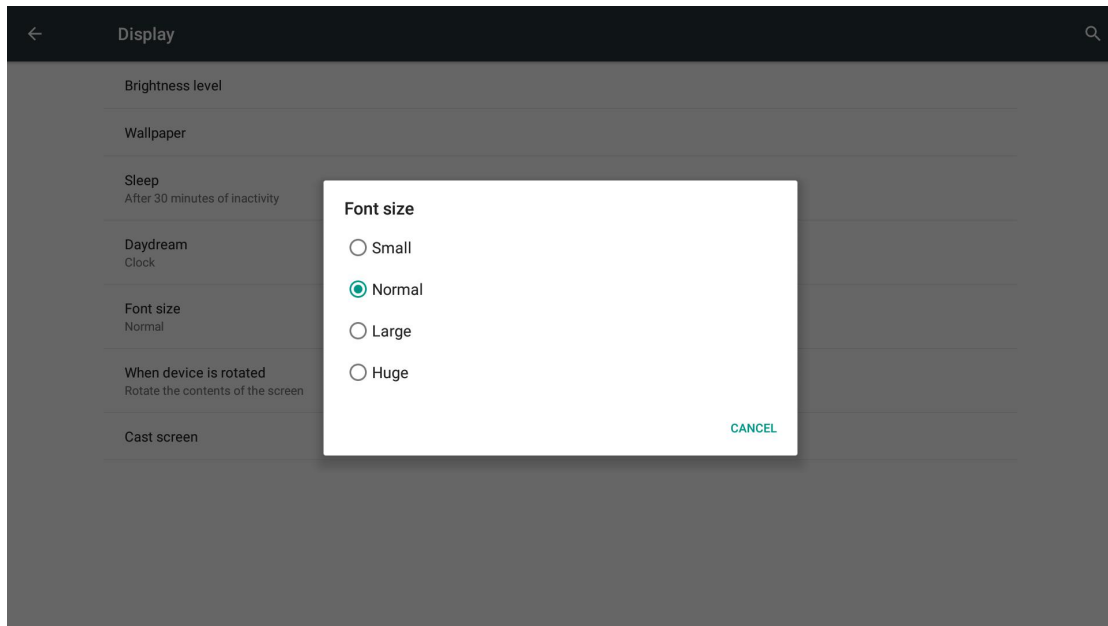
Display

Brightness level

Wallpaper

Sleep
After 30 minutes of inactivity

Daydream
Clock

Font size
Normal

When device is rotated
Rotate the contents of the screen

Cast screen

Font size

Small

Normal

Large

Huge

CANCEL